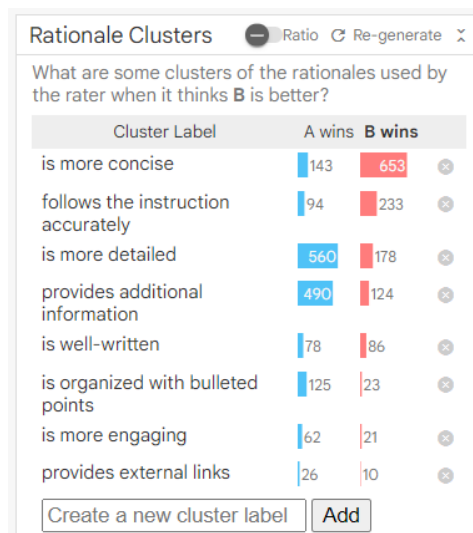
Rationale Clusters Ratio Re-generate

What are some clusters of the rationales used by the rater when it thinks **B** is better?

| Cluster Label | A wins | **B wins** |
|---|---|---|
| is more concise | 143 | 653 |
| follows the instruction accurately | 94 | 233 |
| is more detailed | 560 | 178 |
| provides additional information | 490 | 124 |
| is well-written | 78 | 86 |
| is organized with bulleted points | 125 | 23 |
| is more engaging | 62 | 21 |
| provides external links | 26 | 10 |

Create a new cluster label Add